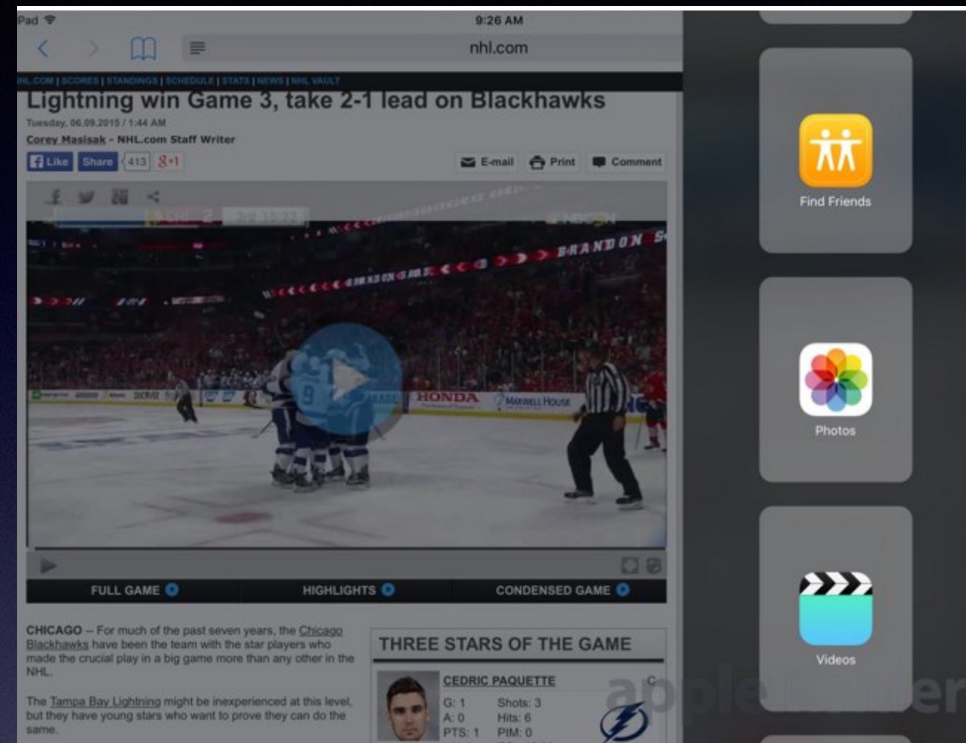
Pad

9:26 AM

nhl.com

NHL.COM | SCORES | STANDINGS | SCHEDULE | STATS | NEWS | NHL VAULT

Lightning win Game 3, take 2-1 lead on Blackhawks

Tuesday, 06.09.2015 / 1:44 AM

Corey Masisak - NHL.com Staff Writer

Like Share 413 8+1

E-mail Print Comment

BRANDON S

HONDA MAXWELL HOUSE

FULL GAME HIGHLIGHTS CONDENSED GAME

CHICAGO -- For much of the past seven years, the Chicago Blackhawks have been the team with the star players who made the crucial play in a big game more than any other in the NHL.

The Tampa Bay Lightning might be inexperienced at this level, but they have young stars who want to prove they can do the same.

THREE STARS OF THE GAME

CEDRIC PAQUETTE

G: 1 Shots: 3
A: 0 Hits: 6
PTS: 1 PIM: 0

C

Find Friends

Photos

Videos

appleinsider